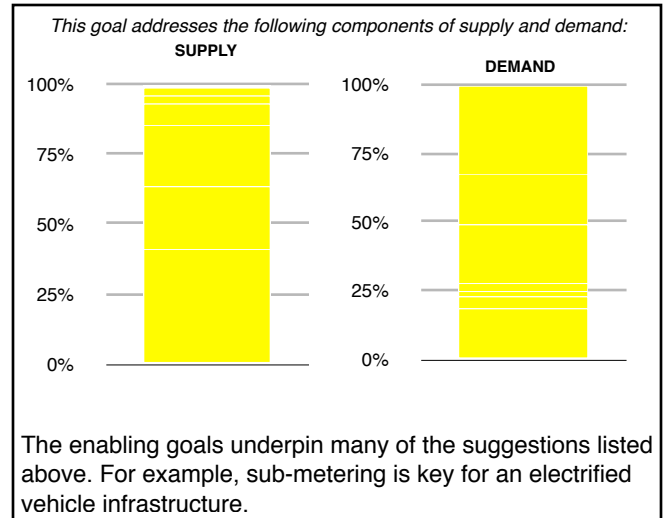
This goal addresses the following components of supply and demand:

SUPPLY

100%
75%
50%
25%
0%

DEMAND

100%
75%
50%
25%
0%

The enabling goals underpin many of the suggestions listed above. For example, sub-metering is key for an electrified vehicle infrastructure.